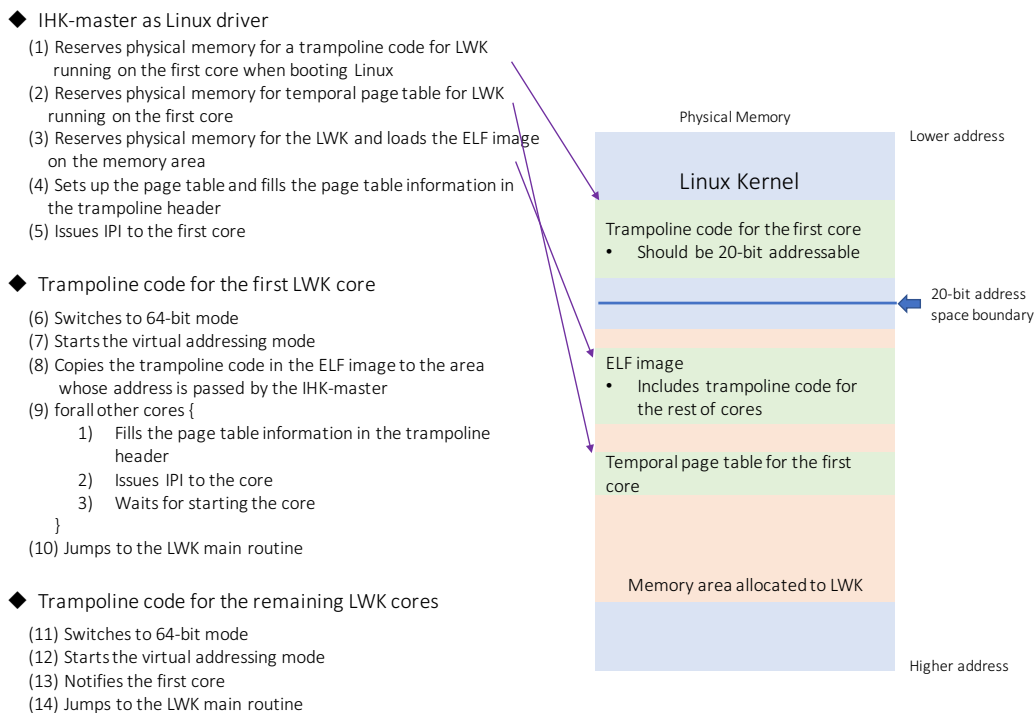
◆ IHK-master as Linux driver

(1) Reserves physical memory for a trampoline code for LWK running on the first core when booting Linux
(2) Reserves physical memory for temporal page table for LWK running on the first core
(3) Reserves physical memory for the LWK and loads the ELF image on the memory area
(4) Sets up the page table and fills the page table information in the trampoline header
(5) Issues IPI to the first core

◆ Trampoline code for the first LWK core

(6) Switches to 64-bit mode
(7) Starts the virtual addressing mode
(8) Copies the trampoline code in the ELF image to the area whose address is passed by the IHK-master
(9) forall other cores {
1) Fills the page table information in the trampoline header
2) Issues IPI to the core
3) Waits for starting the core
}
(10) Jumps to the LWK main routine

◆ Trampoline code for the remaining LWK cores

(11) Switches to 64-bit mode
(12) Starts the virtual addressing mode
(13) Notifies the first core
(14) Jumps to the LWK main routine

Physical Memory

Lower address

Linux Kernel

Trampoline code for the first core
• Should be 20-bit addressable

20-bit address space boundary

ELF image
• Includes trampoline code for the rest of cores

Temporal page table for the first core

Memory area allocated to LWK

Higher address